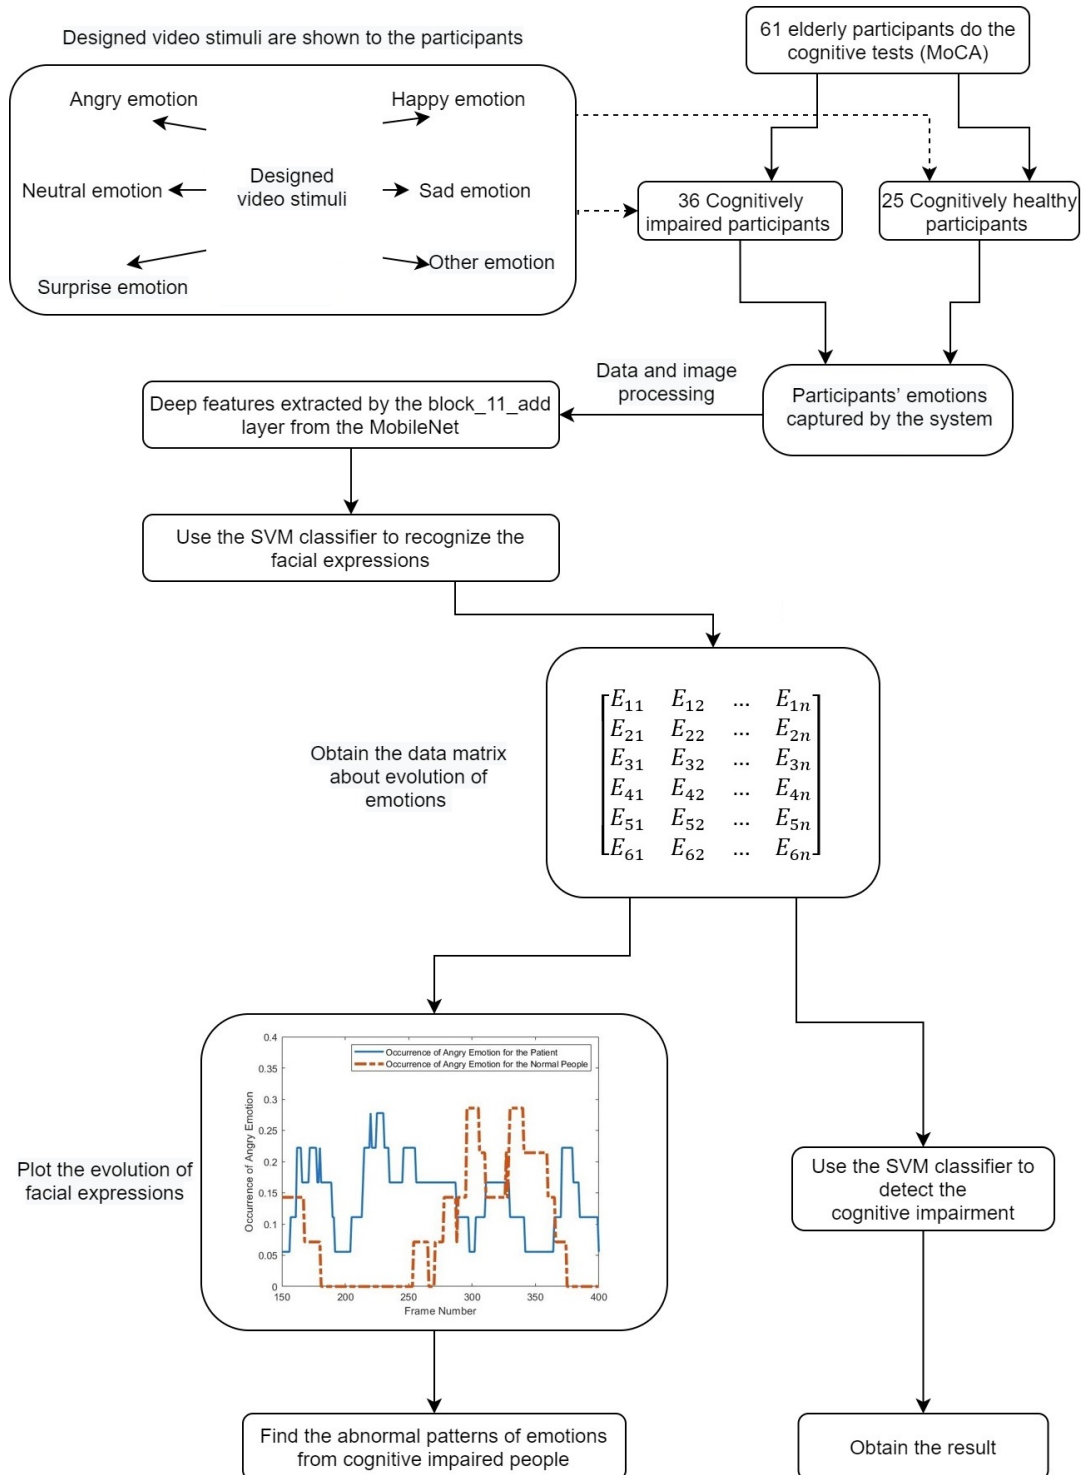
Designed video stimuli are shown to the participants

61 elderly participants do the cognitive tests (MoCA)

Angry emotion

Happy emotion

Neutral emotion

Designed video stimuli

Sad emotion

Surprise emotion

Other emotion

36 Cognitively impaired participants

25 Cognitively healthy participants

Data and image processing

Deep features extracted by the block_11_add layer from the MobileNet

Participants' emotions captured by the system

Use the SVM classifier to recognize the facial expressions

Obtain the data matrix about evolution of emotions

$\begin{bmatrix} E_{11} & E_{12} & \dots & E_{1n} \\ E_{21} & E_{22} & \dots & E_{2n} \\ E_{31} & E_{32} & \dots & E_{3n} \\ E_{41} & E_{42} & \dots & E_{4n} \\ E_{51} & E_{52} & \dots & E_{5n} \\ E_{61} & E_{62} & \dots & E_{6n} \end{bmatrix}$

Plot the evolution of facial expressions

0.4
0.35
0.3
0.25
0.2
0.15
0.1
0.05
0
Occurrence of Angry Emotion
Occurrence of Angry Emotion for the Patient
Occurrence of Angry Emotion for the Normal People
150
200
250
300
350
400
Frame Number

Use the SVM classifier to detect the cognitive impairment

Find the abnormal patterns of emotions from cognitive impaired people

Obtain the result